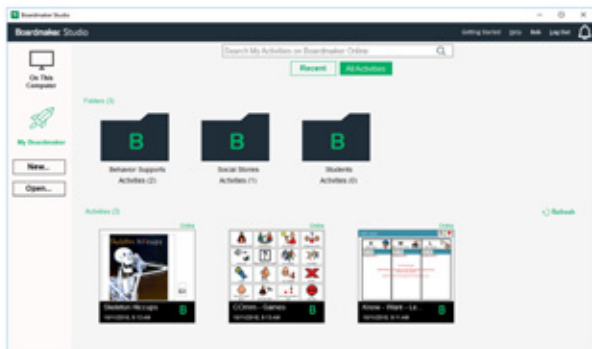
Boardmaker Studio

Boardmaker Studio

Getting Started Help Bob Log Out

On This Computer

My Boardmaker

New...

Open...

Search My Activities on Boardmaker Online

Recent All Activities

Folders (3)

B
Behavior Supports Activities (2)

B
Social Stories Activities (1)

B
Students Activities (0)

Activities (3)

Refresh

Online
Skeleton Hiccups
Skeleton Hiccups
10/1/2018, 8:13 AM
B

Online
COmm - Games
10/1/2018, 8:13 AM
B

Online
Know - Want - Le...
10/1/2018, 8:11 AM
B